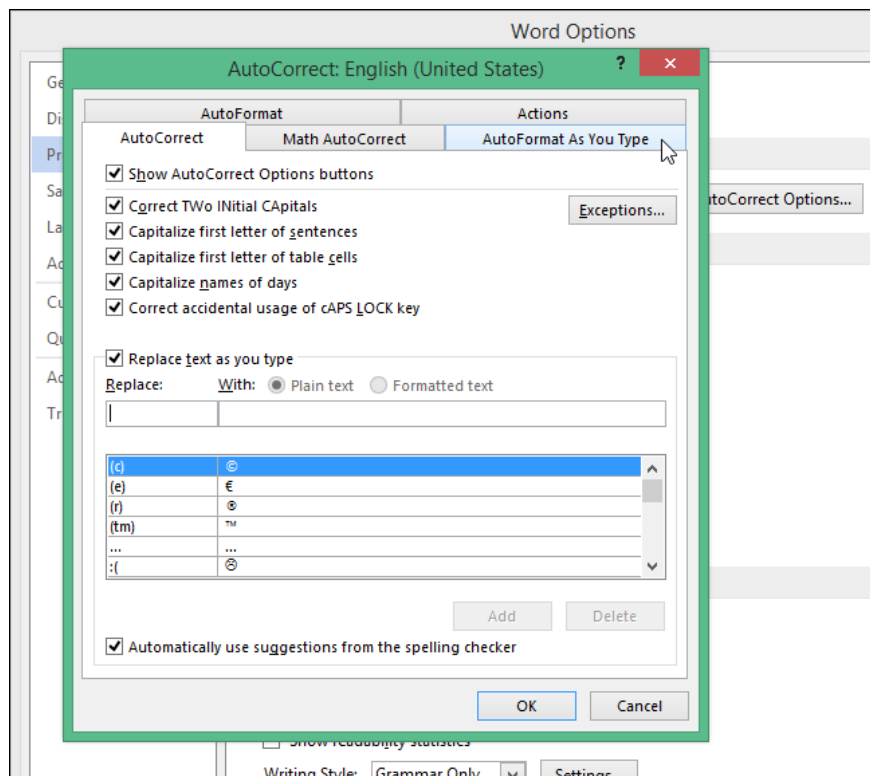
Word Options

Ge
Di
Pr
Sa
La
Ad
Cu
Qu
Ad
Tr

AutoCorrect: English (United States)
?
✕

AutoFormat
Actions
AutoCorrect
Math AutoCorrect
AutoFormat As You Type

☑ Show AutoCorrect Options buttons

☑ Correct TWo INitial CApitals
☑ Capitalize first letter of sentences
☑ Capitalize first letter of table cells
☑ Capitalize names of days
☑ Correct accidental usage of cAPS LOCK key

Exceptions...

utoCorrect Options...

☑ Replace text as you type
Replace:
With:
Plain text
Formatted text

| (c) | © |
|---|---|
| (e) | € |
| (r) | ® |
| (tm) | ™ |
| ... | … |
| :( | ☹ |

Add
Delete

☑ Automatically use suggestions from the spelling checker

OK
Cancel

Show readability statistics
Writing Style: Grammar Only
Settings...